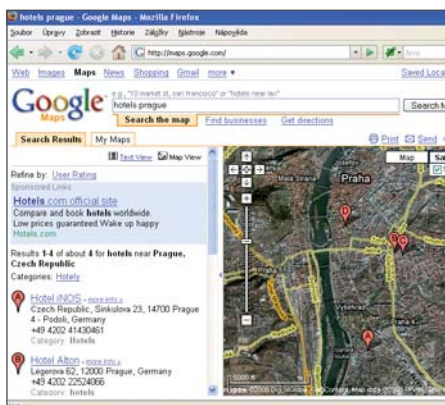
hotels prague - Google Maps - Mozilla Firefox

Soubor Úpravy Zobrazit Historie Záložky Nástroje Nápověda

http://maps.google.com/

Web Images Maps News Shopping Gmail more ▾

Saved Loca

Google Maps

e.g., "10 market st, san francisco" or "hotels near lax"

hotels prague

Search the map Find businesses Get directions

Search M

Search Results My Maps

Print Send

Text View Map View

Refine by: User Rating

Sponsored Links

Hotels.com official site

Compare and book hotels worldwide. Low prices guaranteed. Wake up happy

Hotels.com

Results 1-4 of about 4 for hotels near Prague, Czech Republic

Categories: Hotely

A Hotel iNOS - more info »

Czech Republic, Sinkulova 23, 14700 Prague 4 - Podolí, Germany

+49 4202 41430461

Category: Hotels

B Hotel Alton - more info »

Legerova 62, 12000 Prague, Germany

+49 4202 22524066

Category: hotels

Map Sat

Praha

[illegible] ©2008 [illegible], Map data ©2008 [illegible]